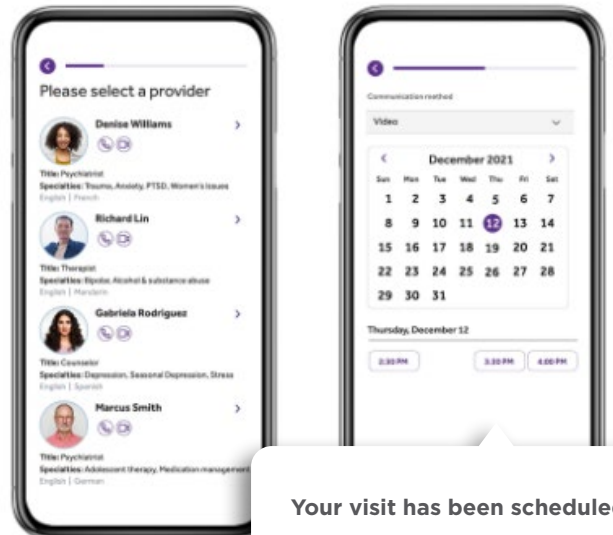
Please select a provider

Denise Williams
Title: Psychiatrist
Specialties: Trauma, Anxiety, PTSD, Women's Issues
English | French

Richard Lin
Title: Therapist
Specialties: Bipolar, Alcohol & substance abuse
English | Mandarin

Gabriela Rodriguez
Title: Counselor
Specialties: Depression, Seasonal Depression, Stress
English | Spanish

Marcus Smith
Title: Psychiatrist
Specialties: Adolescent therapy, Medication management
English | German

Communication method
Video

December 2021

| Sun | Mon | Tue | Wed | Thu | Fri | Sat |
|---|---|---|---|---|---|---|
| 1 | 2 | 3 | 4 | 5 | 6 | 7 |
| 8 | 9 | 10 | 11 | 12 | 13 | 14 |
| 15 | 16 | 17 | 18 | 19 | 20 | 21 |
| 22 | 23 | 24 | 25 | 26 | 27 | 28 |
| 29 | 30 | 31 | | | | |

Thursday, December 12

2:30 PM
3:30 PM
4:00 PM

Your visit has been schedule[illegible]